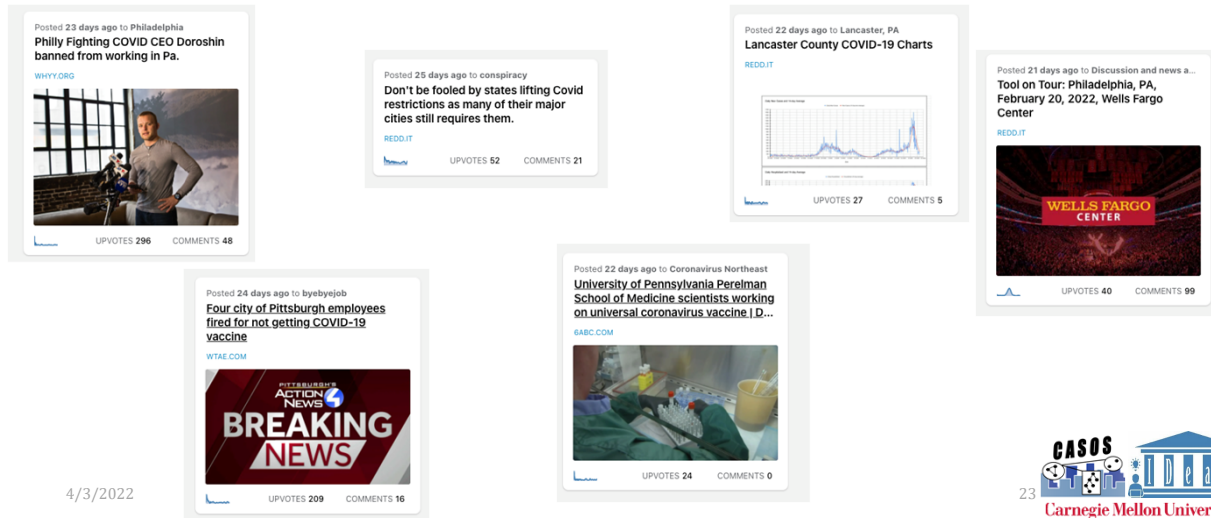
Posted 23 days ago to Philadelphia
Philly Fighting COVID CEO Doroshin banned from working in Pa.
WHYY.ORG
UPVOTES 296 COMMENTS 48

Posted 25 days ago to conspiracy
Don't be fooled by states lifting Covid restrictions as many of their major cities still requires them.
REDD.IT
UPVOTES 52 COMMENTS 21

Posted 22 days ago to Lancaster, PA
Lancaster County COVID-19 Charts
REDD.IT
UPVOTES 27 COMMENTS 5

Posted 21 days ago to Discussion and news a...
Tool on Tour: Philadelphia, PA, February 20, 2022, Wells Fargo Center
REDD.IT
WELLS FARGO CENTER
UPVOTES 40 COMMENTS 99

Posted 24 days ago to byebyejob
Four city of Pittsburgh employees fired for not getting COVID-19 vaccine
WTAE.COM
PITTSBURGH'S ACTION NEWS 4
BREAKING NEWS
UPVOTES 209 COMMENTS 16

Posted 22 days ago to Coronavirus Northeast
University of Pennsylvania Perelman School of Medicine scientists working on universal coronavirus vaccine | D...
6ABC.COM
UPVOTES 24 COMMENTS 0

4/3/2022
23
CASOS
IDeaS
Carnegie Mellon Univer